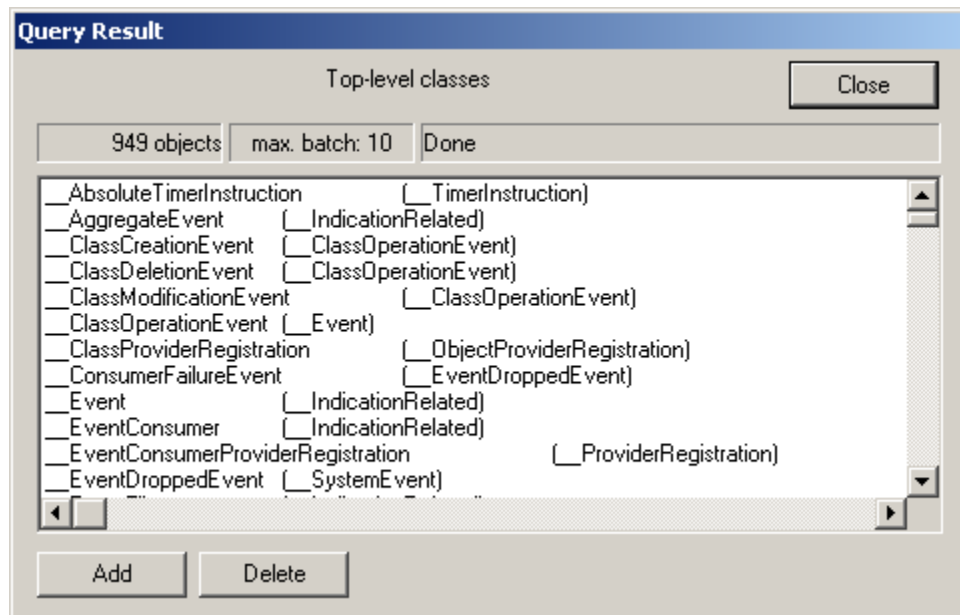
Query Result

Top-level classes

Close

949 objects | max. batch: 10 | Done

__AbsoluteTimerInstruction (__TimerInstruction)
__AggregateEvent (__IndicationRelated)
__ClassCreationEvent (__ClassOperationEvent)
__ClassDeletionEvent (__ClassOperationEvent)
__ClassModificationEvent (__ClassOperationEvent)
__ClassOperationEvent (__Event)
__ClassProviderRegistration (__ObjectProviderRegistration)
__ConsumerFailureEvent (__EventDroppedEvent)
__Event (__IndicationRelated)
__EventConsumer (__IndicationRelated)
__EventConsumerProviderRegistration (__ProviderRegistration)
__EventDroppedEvent (__SystemEvent)
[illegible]

Add

Delete